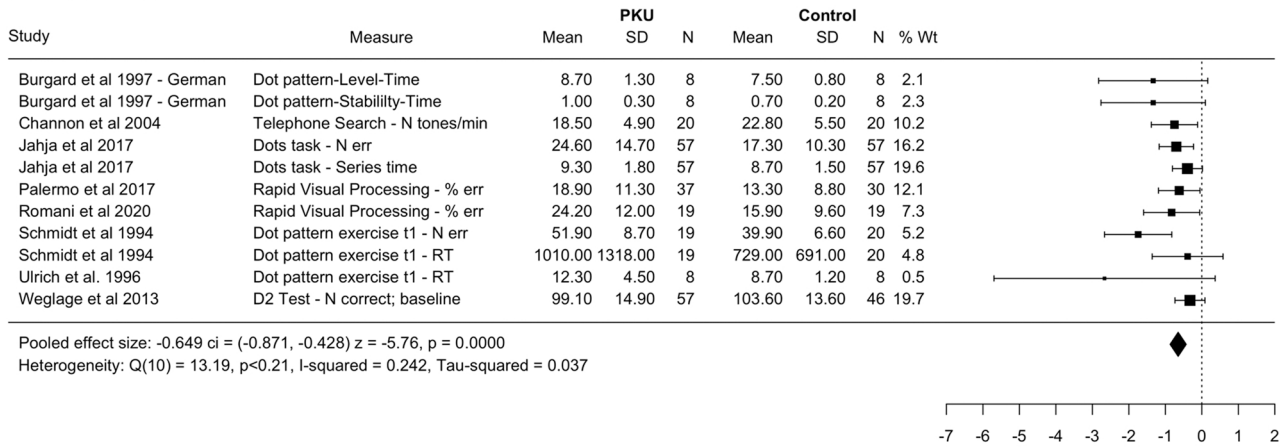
| Study | Measure | PKU Mean | PKU SD | PKU N | Control Mean | Control SD | Control N | % Wt |
|---|---|---|---|---|---|---|---|---|
| Burgard et al 1997 - German | Dot pattern-Level-Time | 8.70 | 1.30 | 8 | 7.50 | 0.80 | 8 | 2.1 |
| Burgard et al 1997 - German | Dot pattern-Stabililty-Time | 1.00 | 0.30 | 8 | 0.70 | 0.20 | 8 | 2.3 |
| Channon et al 2004 | Telephone Search - N tones/min | 18.50 | 4.90 | 20 | 22.80 | 5.50 | 20 | 10.2 |
| Jahja et al 2017 | Dots task - N err | 24.60 | 14.70 | 57 | 17.30 | 10.30 | 57 | 16.2 |
| Jahja et al 2017 | Dots task - Series time | 9.30 | 1.80 | 57 | 8.70 | 1.50 | 57 | 19.6 |
| Palermo et al 2017 | Rapid Visual Processing - % err | 18.90 | 11.30 | 37 | 13.30 | 8.80 | 30 | 12.1 |
| Romani et al 2020 | Rapid Visual Processing - % err | 24.20 | 12.00 | 19 | 15.90 | 9.60 | 19 | 7.3 |
| Schmidt et al 1994 | Dot pattern exercise t1 - N err | 51.90 | 8.70 | 19 | 39.90 | 6.60 | 20 | 5.2 |
| Schmidt et al 1994 | Dot pattern exercise t1 - RT | 1010.00 | 1318.00 | 19 | 729.00 | 691.00 | 20 | 4.8 |
| Ulrich et al. 1996 | Dot pattern exercise t1 - RT | 12.30 | 4.50 | 8 | 8.70 | 1.20 | 8 | 0.5 |
| Weglage et al 2013 | D2 Test - N correct; baseline | 99.10 | 14.90 | 57 | 103.60 | 13.60 | 46 | 19.7 |

Pooled effect size: -0.649 ci = (-0.871, -0.428) z = -5.76, p = 0.0000
Heterogeneity: Q(10) = 13.19, p<0.21, I-squared = 0.242, Tau-squared = 0.037

-7 -6 -5 -4 -3 -2 -1 0 1 2